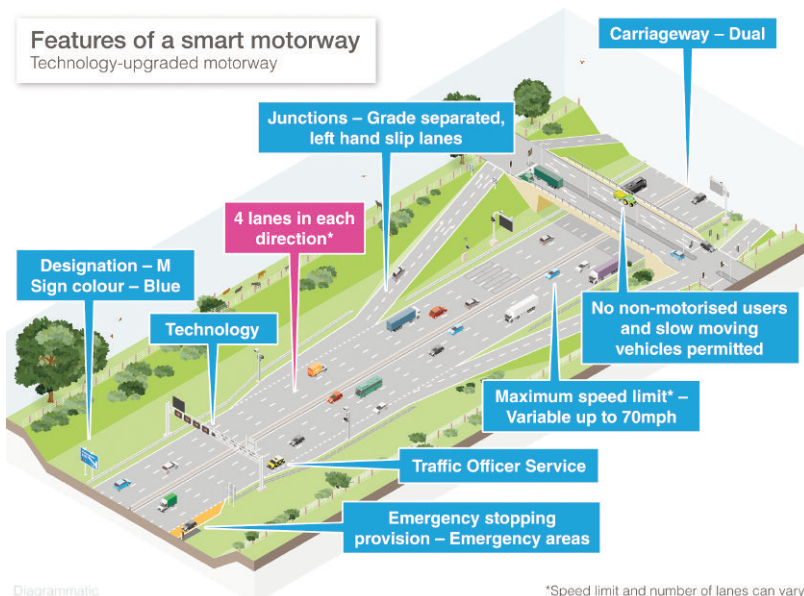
Features of a smart motorway
Technology-upgraded motorway

Carriageway – Dual

Junctions – Grade separated, left hand slip lanes

4 lanes in each direction*

Designation – M
Sign colour – Blue

Technology

No non-motorised users and slow moving vehicles permitted

Maximum speed limit* – Variable up to 70mph

Traffic Officer Service

Emergency stopping provision – Emergency areas

Diagrammatic

*Speed limit and number of lanes can vary